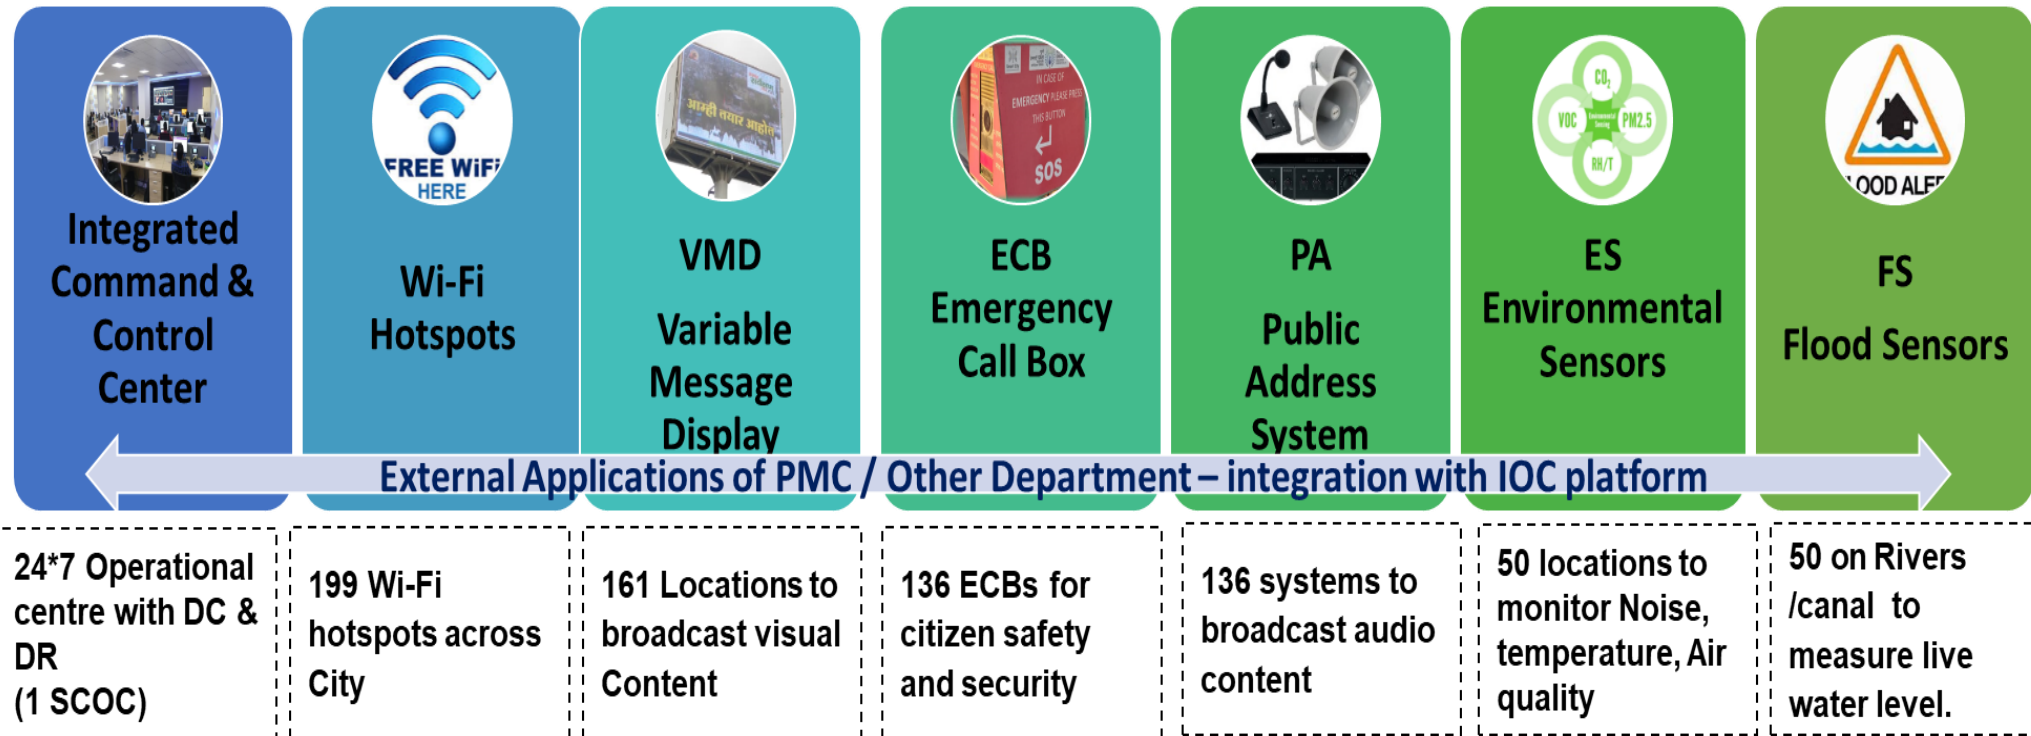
Integrated Command & Control Center

FREE WiFi HERE

Wi-Fi Hotspots

आम्ही तयार आहोत

VMD

Variable Message Display

IN CASE OF EMERGENCY PLEASE PRESS THIS BUTTON

SOS

ECB Emergency Call Box

PA

Public Address System

$CO_2$

VOC

PM2.5

RH/T

ES Environmental Sensors

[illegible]OOD ALE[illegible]

FS

Flood Sensors

External Applications of PMC / Other Department – integration with IOC platform

24*7 Operational centre with DC & DR (1 SCOC)

199 Wi-Fi hotspots across City

161 Locations to broadcast visual Content

136 ECBs for citizen safety and security

136 systems to broadcast audio content

50 locations to monitor Noise, temperature, Air quality

50 on Rivers /canal to measure live water level.